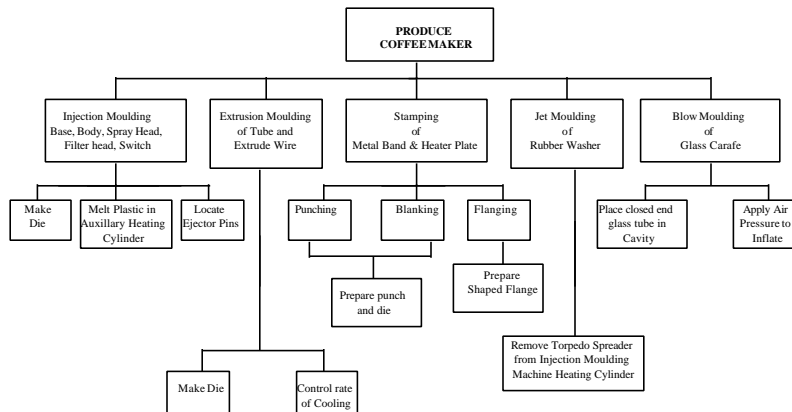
PRODUCE COFFEE MAKER

Injection Moulding Base, Body, Spray Head, Filter head, Switch

Make Die

Melt Plastic in Auxillary Heating Cylinder

Locate Ejector Pins

Extrusion Moulding of Tube and Extrude Wire

Make Die

Control rate of Cooling

Stamping of Metal Band & Heater Plate

Punching

Blanking

Prepare punch and die

Flanging

Prepare Shaped Flange

Jet Moulding of Rubber Washer

Remove Torpedo Spreader from Injection Moulding Machine Heating Cylinder

Blow Moulding of Glass Carafe

Place closed end glass tube in Cavity

Apply Air Pressure to Inflate